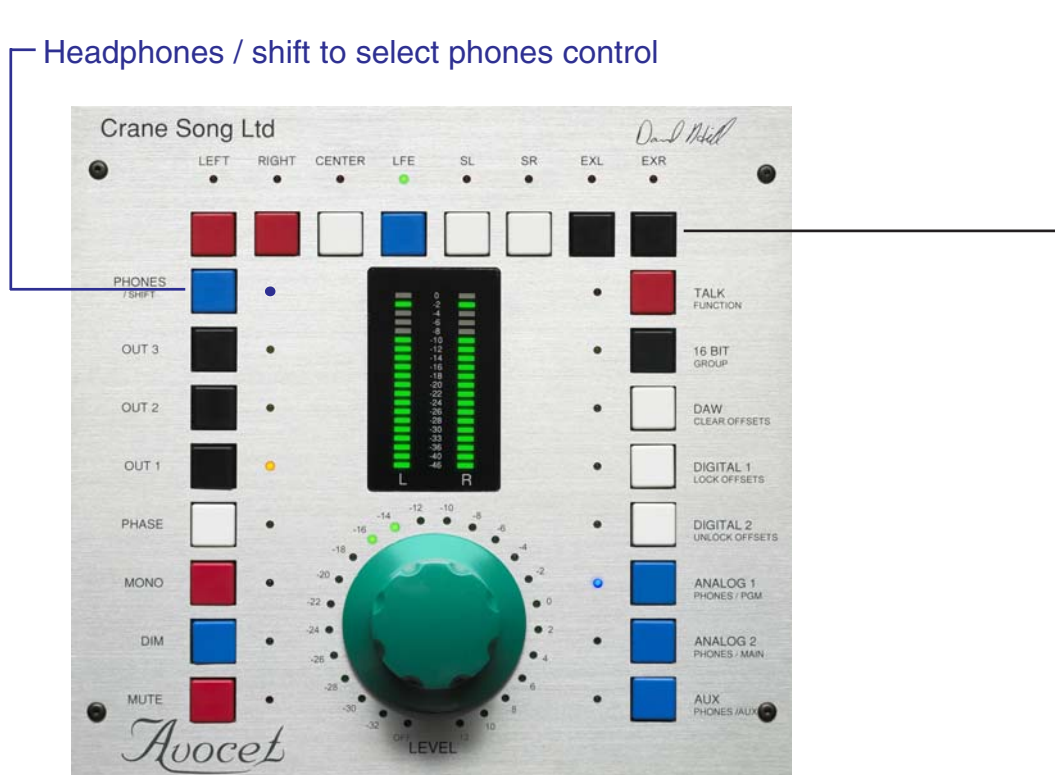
Headphones / shift to select phones control

Crane Song Ltd

David Hill

LEFT RIGHT CENTER LFE SL SR EXL EXR

PHONES / SHIFT

OUT 3

OUT 2

OUT 1

PHASE

MONO

DIM

MUTE

0 -2 -4 -6 -8 -10 -12 -14 -16 -18 -20 -22 -24 -26 -28 -30 -33 -36 -40 -46

L R

TALK FUNCTION

16 BIT GROUP

DAW CLEAR OFFSETS

DIGITAL 1 LOCK OFFSETS

DIGITAL 2 UNLOCK OFFSETS

ANALOG 1 PHONES / PGM

ANALOG 2 PHONES / MAIN

AUX PHONES / AUX

-12 -10 -14 -8 -16 -6 -18 -4 -20 -2 -22 0 -24 2 -26 4 -28 6 -30 8 -32 10 OFF 12

LEVEL

Avocet